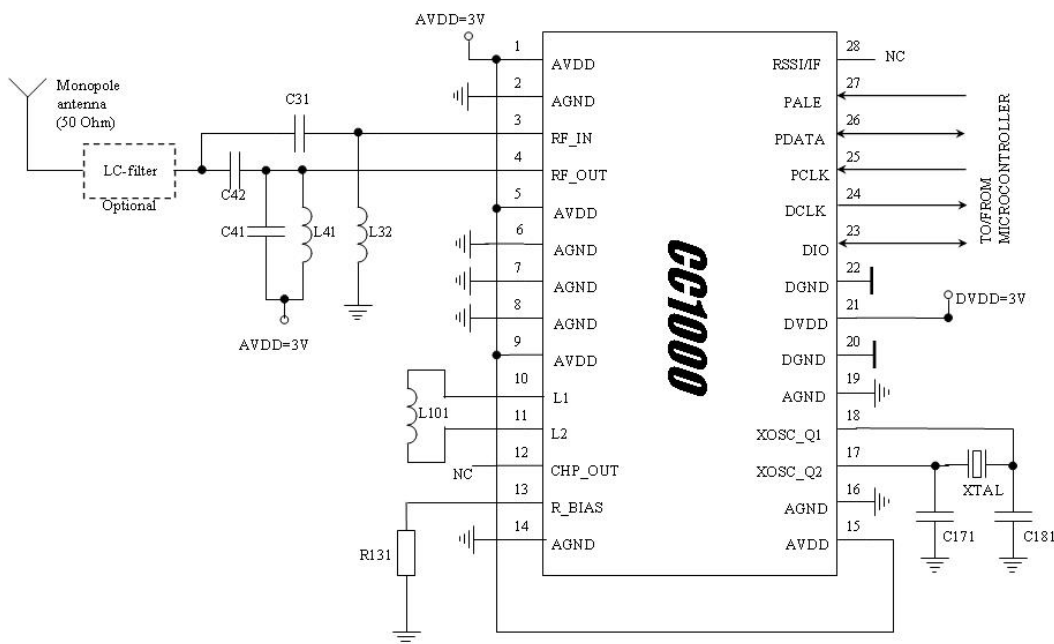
AVDD=3V

Monopole antenna (50 Ohm)

LC-filter

Optional

C31

C42

C41

L41

L32

AVDD=3V

L101

NC

R131

1 AVDD
2 AGND
3 RF_IN
4 RF_OUT
5 AVDD
6 AGND
7 AGND
8 AGND
9 AVDD
10 L1
11 L2
12 CHP_OUT
13 R_BIAS
14 AGND

CC1000

28 RSSI/IF
27 PALE
26 PDATA
25 PCLK
24 DCLK
23 DIO
22 DGND
21 DVDD
20 DGND
19 AGND
18 XOSC_Q1
17 XOSC_Q2
16 AGND
15 AVDD

NC

TO/FROM MICROCONTROLLER

DVDD=3V

XTAL

C171

C181